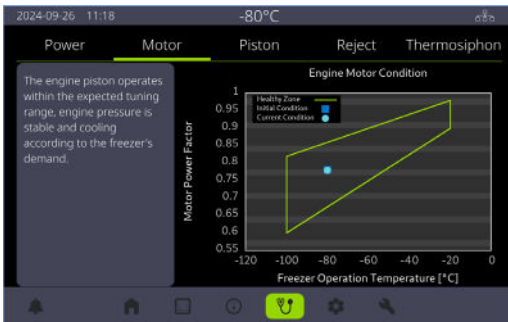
2024-09-26 11:18

-80°C

Power

Motor

Piston

Reject

Thermosiphon

The engine piston operates within the expected tuning range, engine pressure is stable and cooling according to the freezer's demand.

Engine Motor Condition

Healthy Zone
Initial Condition
Current Condition

Motor Power Factor

1
0.95
0.9
0.85
0.8
0.75
0.7
0.65
0.6
0.55

-120
-100
-80
-60
-40
-20
0

Freezer Operation Temperature [°C]